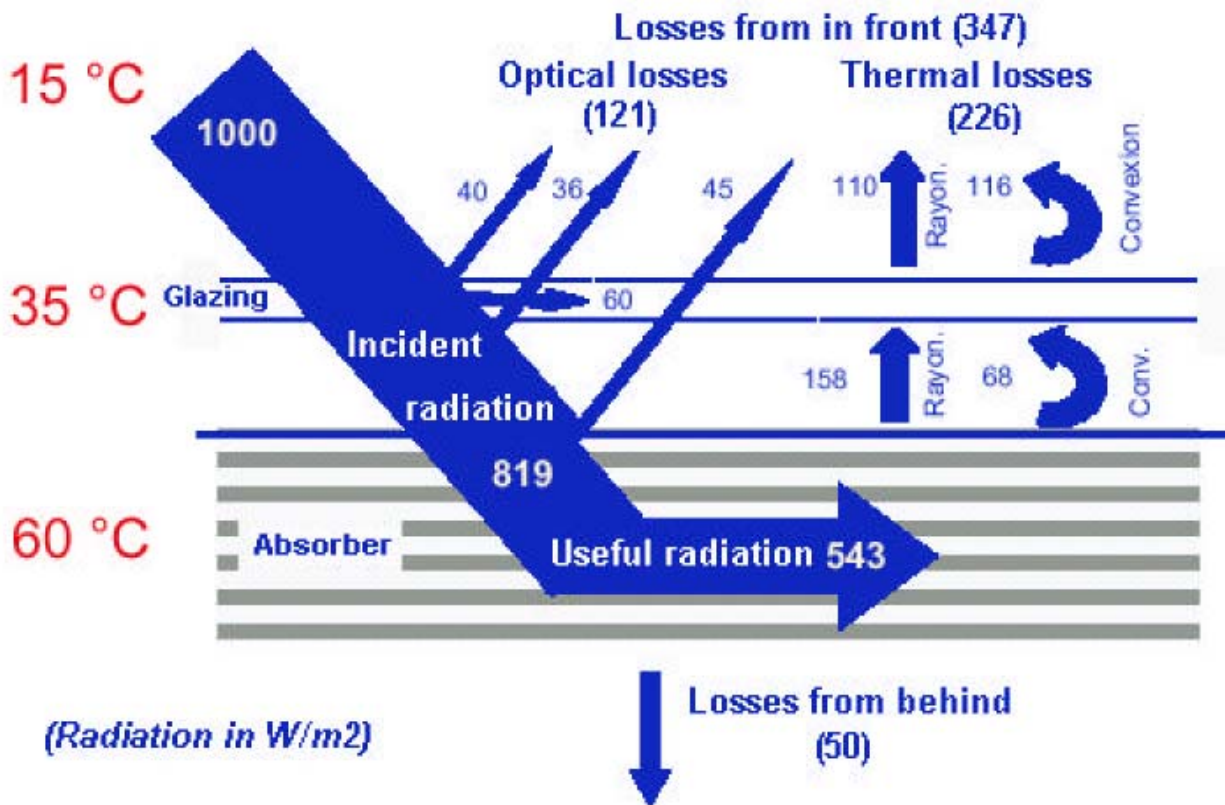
Losses from in front (347)

15 °C

Optical losses (121)

Thermal losses (226)

1000

40

36

45

110

Rayon.

116

Convexion

35 °C

Glazing

60

Incident radiation

158

Rayon.

68

Conv.

819

60 °C

Absorber

Useful radiation 543

Losses from behind (50)

(Radiation in W/m2)